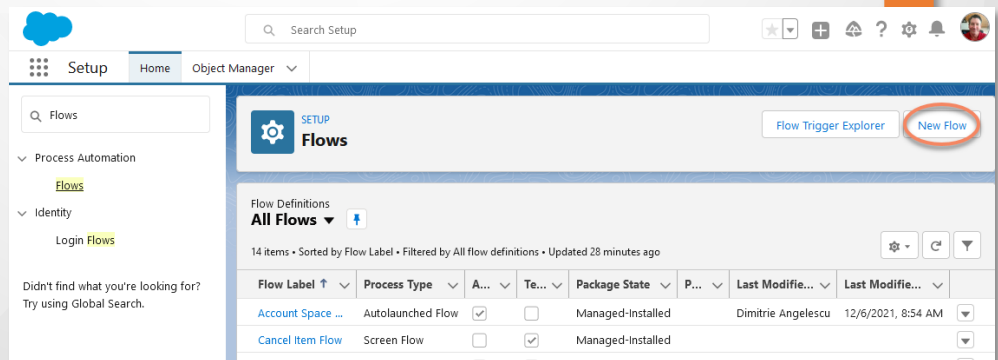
Search Setup

Setup Home Object Manager

Flows

Process Automation

Flows

Identity

Login Flows

Didn't find what you're looking for? Try using Global Search.

SETUP

Flows

Flow Trigger Explorer New Flow

Flow Definitions

All Flows ▼

14 items • Sorted by Flow Label • Filtered by All flow definitions • Updated 28 minutes ago

| Flow Label ↑ | Process Type | A... | Te... | Package State | P... | Last Modifie... | Last Modifie... |
|---|---|---|---|---|---|---|---|
| Account Space ... | Autolaunched Flow | ✓ | | Managed-Installed | | Dimitrie Angelescu | 12/6/2021, 8:54 AM |
| Cancel Item Flow | Screen Flow | | ✓ | Managed-Installed | | | |